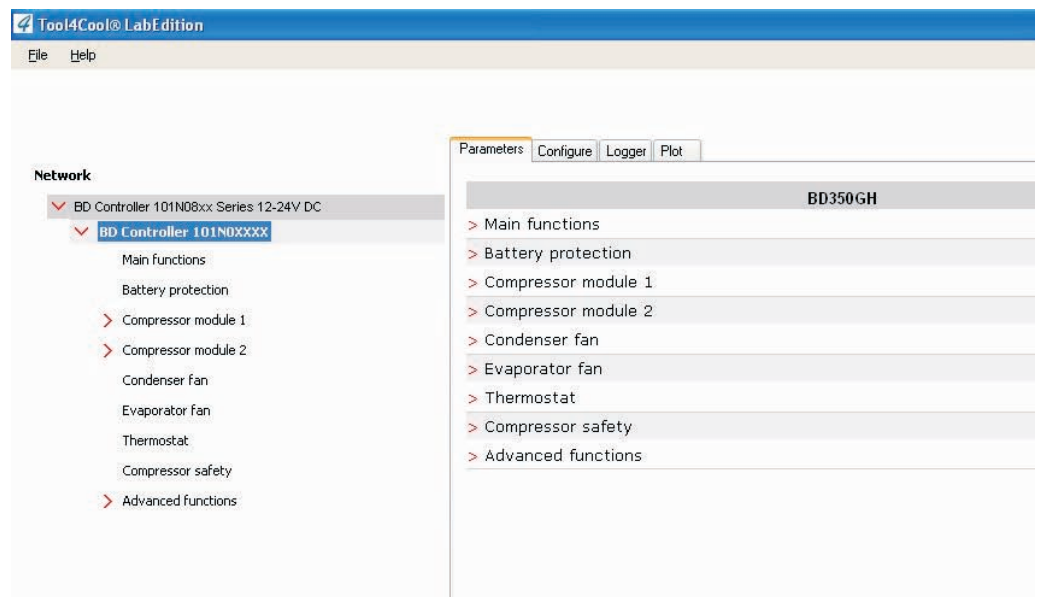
Tool4Cool® LabEdition

File Help

Network

BD Controller 101N08xx Series 12-24V DC

BD Controller 101N0XXXX

Main functions

Battery protection

Compressor module 1

Compressor module 2

Condenser fan

Evaporator fan

Thermostat

Compressor safety

Advanced functions

Parameters | Configure | Logger | Plot

BD350GH

> Main functions

> Battery protection

> Compressor module 1

> Compressor module 2

> Condenser fan

> Evaporator fan

> Thermostat

> Compressor safety

> Advanced functions